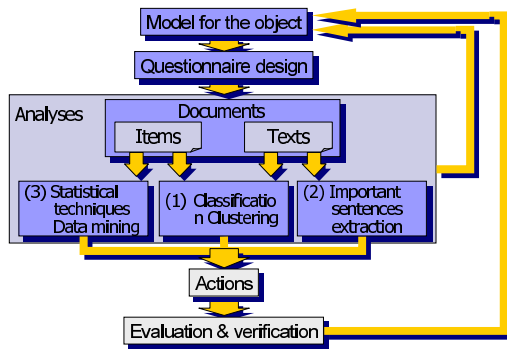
Model for the object

Questionnaire design

Analyses

Documents

Items

Texts

(3) Statistical techniques Data mining

(1) Classificatio n Clustering

(2) Important sentences extraction

Actions

Evaluation & verification